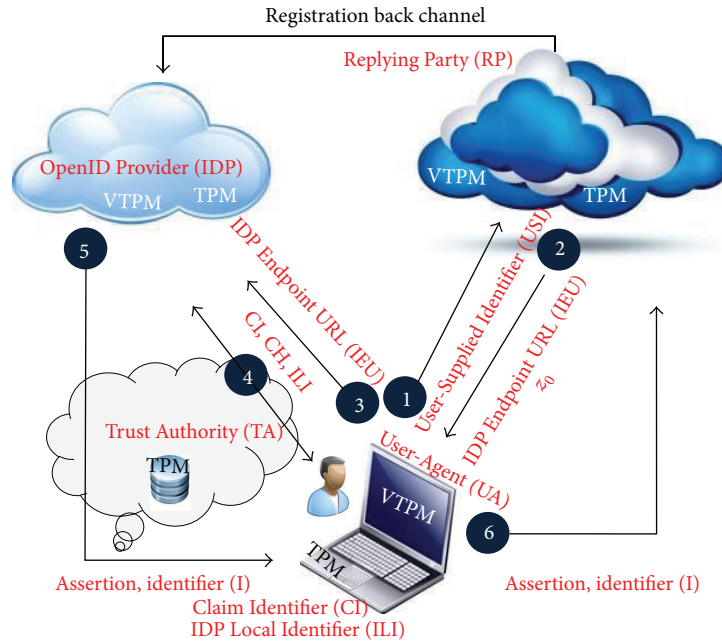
Registration back channel

Replying Party (RP)

OpenID Provider (IDP)

VTPM

TPM

VTPM

TPM

5

IDP Endpoint URL (IEU)

2

User-Supplied Identifier (USI)

IDP Endpoint URL (IEU)

$z_0$

CI, CH, ILI

4

3

1

Trust Authority (TA)

TPM

User-Agent (UA)

VTPM

6

TPM

Assertion, identifier (I)

Assertion, identifier (I)

Claim Identifier (CI)

IDP Local Identifier (ILI)